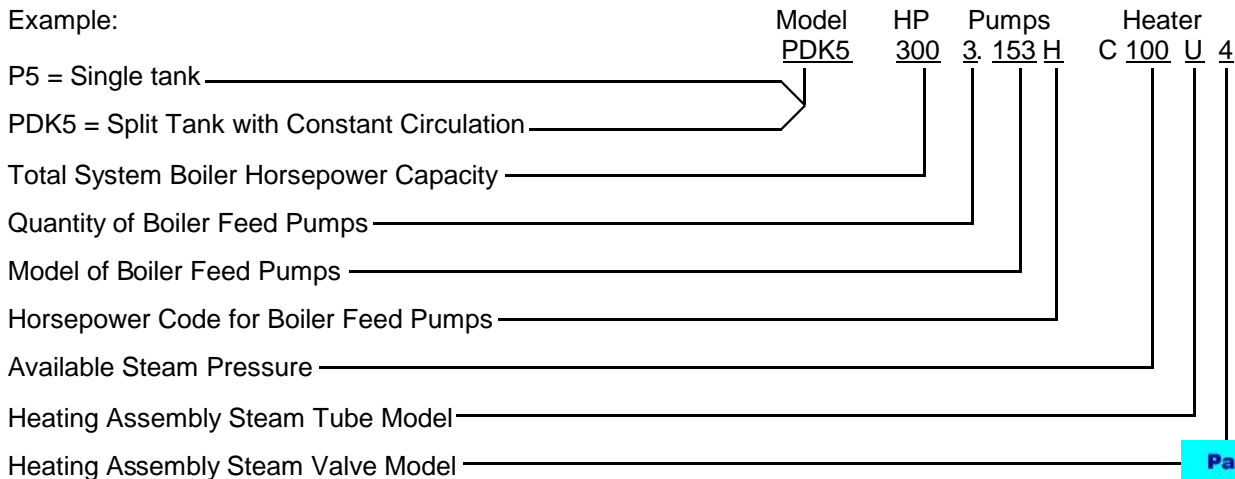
Example:

Model HP Pumps Heater
PDK5 300 3. 153 H C 100 U 4

P5 = Single tank

PDK5 = Split Tank with Constant Circulation

Total System Boiler Horsepower Capacity

Quantity of Boiler Feed Pumps

Model of Boiler Feed Pumps

Horsepower Code for Boiler Feed Pumps

Available Steam Pressure

Heating Assembly Steam Tube Model

Heating Assembly Steam Valve Model

Pa